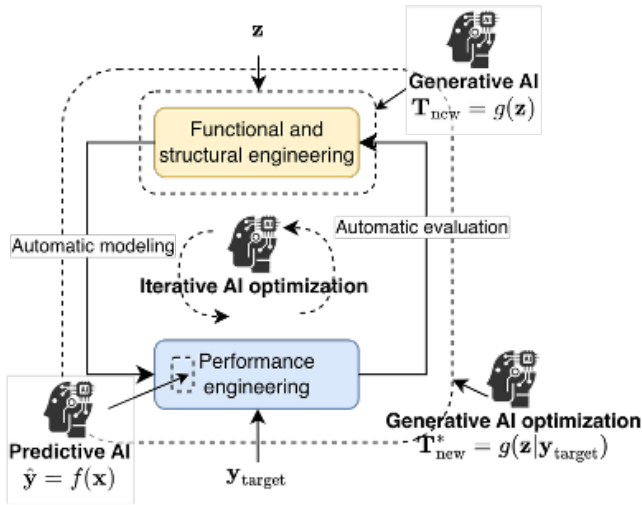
$\mathbf{z}$

Generative AI
$\mathbf{T}_{\text{new}} = g(\mathbf{z})$

Functional and structural engineering

Automatic modeling

Automatic evaluation

Iterative AI optimization

Performance engineering

Predictive AI
$\hat{\mathbf{y}} = f(\mathbf{x})$

$\mathbf{y}_{\text{target}}$

Generative AI optimization
$\mathbf{T}^*_{\text{new}} = g(\mathbf{z}|\mathbf{y}_{\text{target}})$